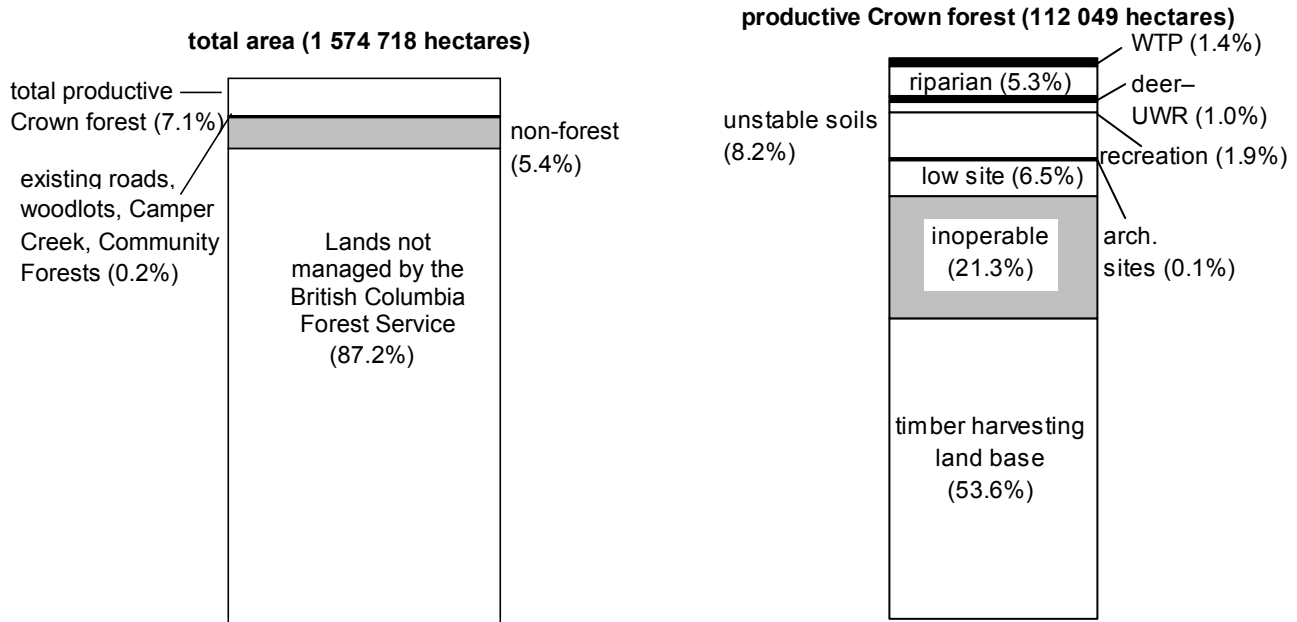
total area (1 574 718 hectares)

total productive Crown forest (7.1%)

existing roads, woodlots, Camper Creek, Community Forests (0.2%)

non-forest (5.4%)

Lands not managed by the British Columbia Forest Service (87.2%)

productive Crown forest (112 049 hectares)

WTP (1.4%)

riparian (5.3%)

deer–UWR (1.0%)

unstable soils (8.2%)

recreation (1.9%)

low site (6.5%)

inoperable (21.3%)

arch. sites (0.1%)

timber harvesting land base (53.6%)